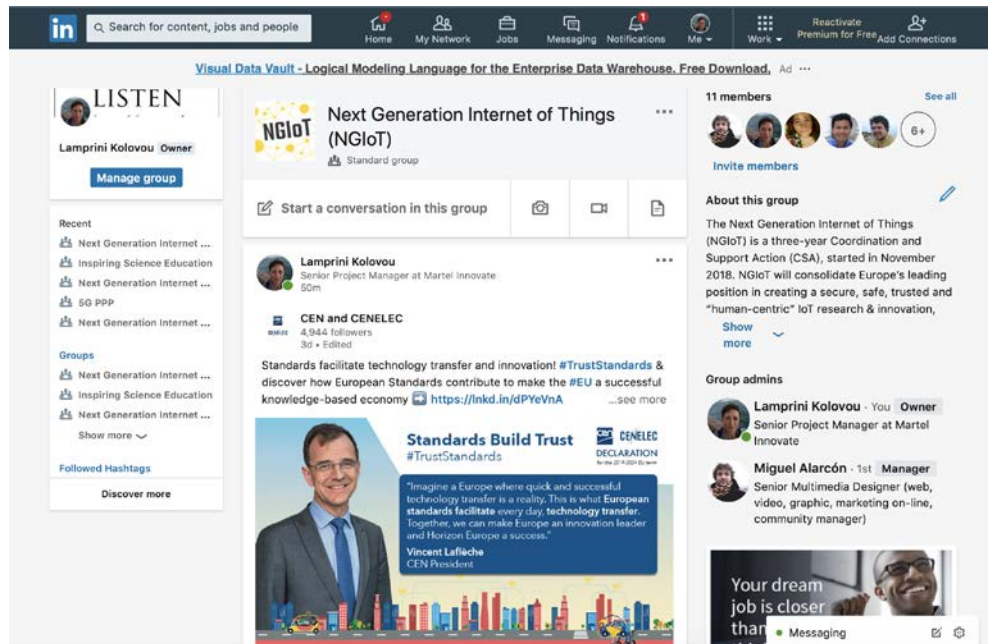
in Search for content, jobs and people

Home My Network Jobs Messaging Notifications Me Work Reactivate Premium for Free Add Connections

Visual Data Vault - Logical Modeling Language for the Enterprise Data Warehouse. Free Download. Ad ···

LISTEN

Lamprini Kolovou Owner

Manage group

Recent
Next Generation Internet ...
Inspiring Science Education
Next Generation Internet ...
5G PPP
Next Generation Internet ...

Groups
Next Generation Internet ...
Inspiring Science Education
Next Generation Internet ...
Show more

Followed Hashtags

Discover more

NGIoT Next Generation Internet of Things (NGIoT) ···
Standard group

Start a conversation in this group

Lamprini Kolovou ···
Senior Project Manager at Martel Innovate
50m

CEN and CENELEC
4,944 followers
3d • Edited

Standards facilitate technology transfer and innovation! #TrustStandards & discover how European Standards contribute to make the #EU a successful knowledge-based economy https://lnkd.in/dPYeVnA ...see more

Standards Build Trust
#TrustStandards
CEN CENELEC DECLARATION

"Imagine a Europe where quick and successful technology transfer is a reality. This is what European standards facilitate every day, technology transfer. Together, we can make Europe an innovation leader and Horizon Europe a success."
Vincent Laflèche
CEN President

11 members See all
6+
Invite members

About this group
The Next Generation Internet of Things (NGIoT) is a three-year Coordination and Support Action (CSA), started in November 2018. NGIoT will consolidate Europe's leading position in creating a secure, safe, trusted and "human-centric" IoT research & innovation,
Show more

Group admins
Lamprini Kolovou · You Owner
Senior Project Manager at Martel Innovate
Miguel Alarcón · 1st Manager
Senior Multimedia Designer (web, video, graphic, marketing on-line, community manager)

Your dream job is closer than
Messaging